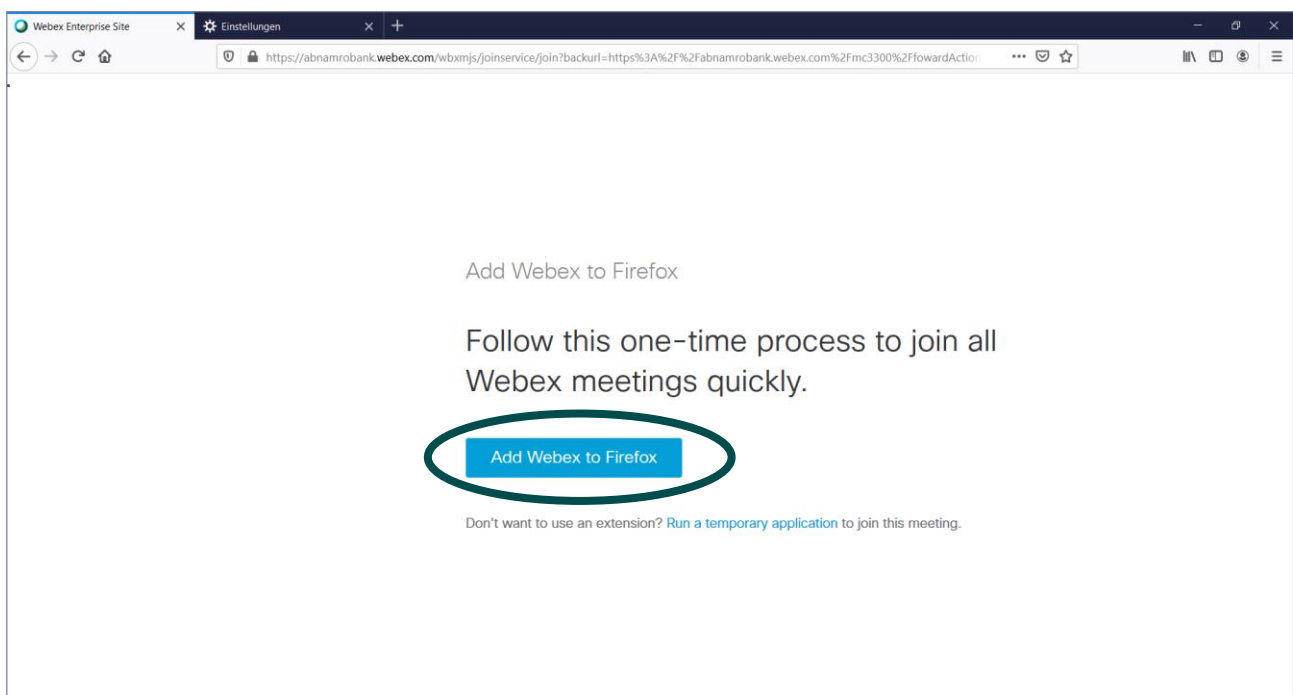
Webex Enterprise Site
Einstellungen
https://abnamrobank.webex.com/wbxmjs/joinservice/join?backurl=https%3A%2F%2Fabnamrobank.webex.com%2Fmc3300%2FfowardAction

Add Webex to Firefox

Follow this one-time process to join all Webex meetings quickly.

Add Webex to Firefox

Don't want to use an extension? Run a temporary application to join this meeting.